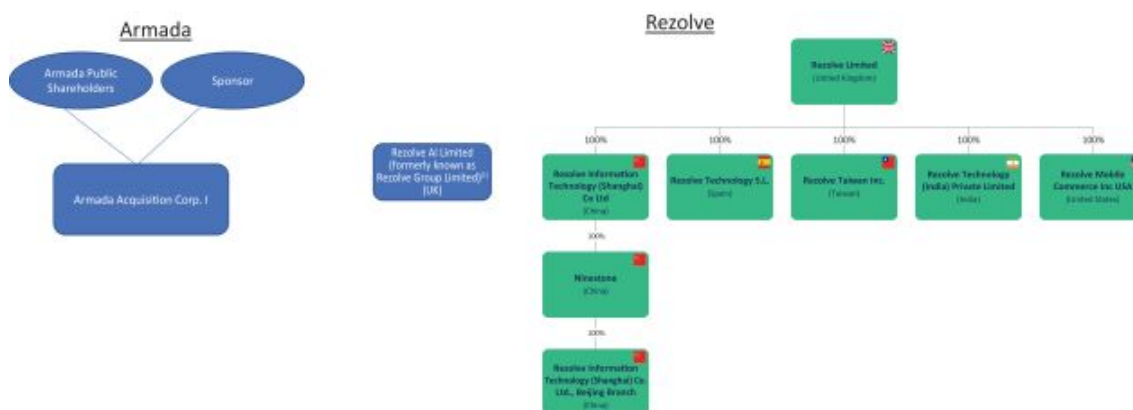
Armada

Armada Public Shareholders

Sponsor

Armada Acquisition Corp. I

Rezolve

Rezolve AI Limited (formerly known as Rezolve Group (Limited))$^{(1)}$ (UK)

Rezolve Limited
(United Kingdom)

100%

100%

100%

100%

100%

Rezolve Information Technology (Shanghai) Co Ltd
(China)

Rezolve Technology S.L.
(Spain)

Rezolve Taiwan Inc.
(Taiwan)

Rezolve Technology (India) Private Limited
(India)

Rezolve Mobile Commerce Inc USA
(United States)

100%

Nine­stone
(China)

100%

Rezolve Information Technology (Shanghai) Co Ltd., Beijing Branch
(China)